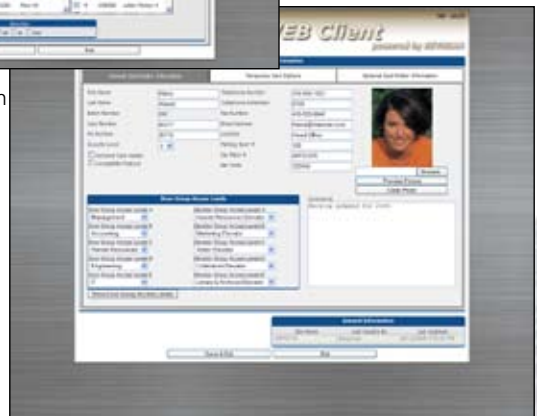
WEB Client
powered by KERISYS

General Cardholder Information
Temporary Card Options
General Card Holder Information

First Name
Last Name
Badge Number
Card Number
Pin Number
Security Level

Door Group Access Levels
Door Group Access Level 1
Management
Door Group Access Level 2
Accounting
Door Group Access Level 3
Human Resources
Door Group Access Level 4
Engineering
Door Group Access Level 5
IT

Monitor Group Access Level 1
Monitor Group Access Level 2
Monitor Group Access Level 3
Monitor Group Access Level 4
Monitor Group Access Level 5

Comments

Browse
Preview Picture
Clear Picture

General Information

Save & Exit
Exit